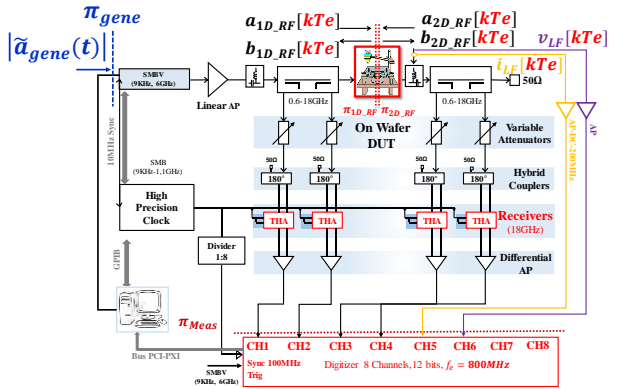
$\pi_{gene}$

$|\tilde{a}_{gene}(t)|$

SMBV (9KHz, 6GHz)

Linear AP

$a_{1D\_RF}[kTe]$

$b_{1D\_RF}[kTe]$

$a_{2D\_RF}[kTe]$

$b_{2D\_RF}[kTe]$

$v_{LF}[kTe]$

$i_{LF}[kTe]$

50Ω

0.6-18GHz

0.6-18GHz

$\pi_{1D\_RF}$ $\pi_{2D\_RF}$

On Wafer DUT

Variable Attenuators

10MHz Sync

SMB (9KHz-1,1GHz)

50Ω 50Ω 50Ω 50Ω

180° 180° 180° 180°

Hybrid Couplers

High Precision Clock

THA THA THA THA

Receivers (18GHz)

AP-DC-200MHz

AP

Divider 1:8

Differential AP

GPIB

$\pi_{Meas}$

Bus PCI-PXI

SMBV (9KHz, 6GHz)

CH1 CH2 CH3 CH4 CH5 CH6 CH7 CH8

Sync 100MHz Trig

Digitizer 8 Channels, 12 bits, $f_e = 800MHz$